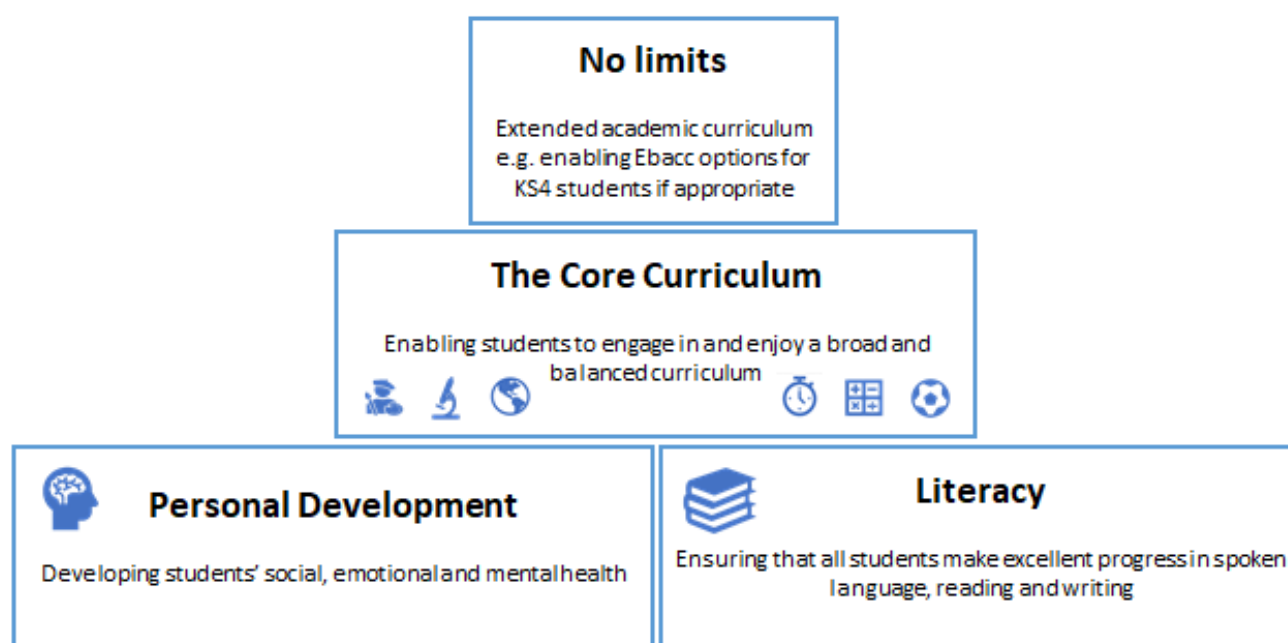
No limits

Extended academic curriculum e.g. enabling Ebacc options for KS4 students if appropriate

The Core Curriculum

Enabling students to engage in and enjoy a broad and balanced curriculum

Personal Development

Developing students' social, emotional and mental health

Literacy

Ensuring that all students make excellent progress in spoken language, reading and writing